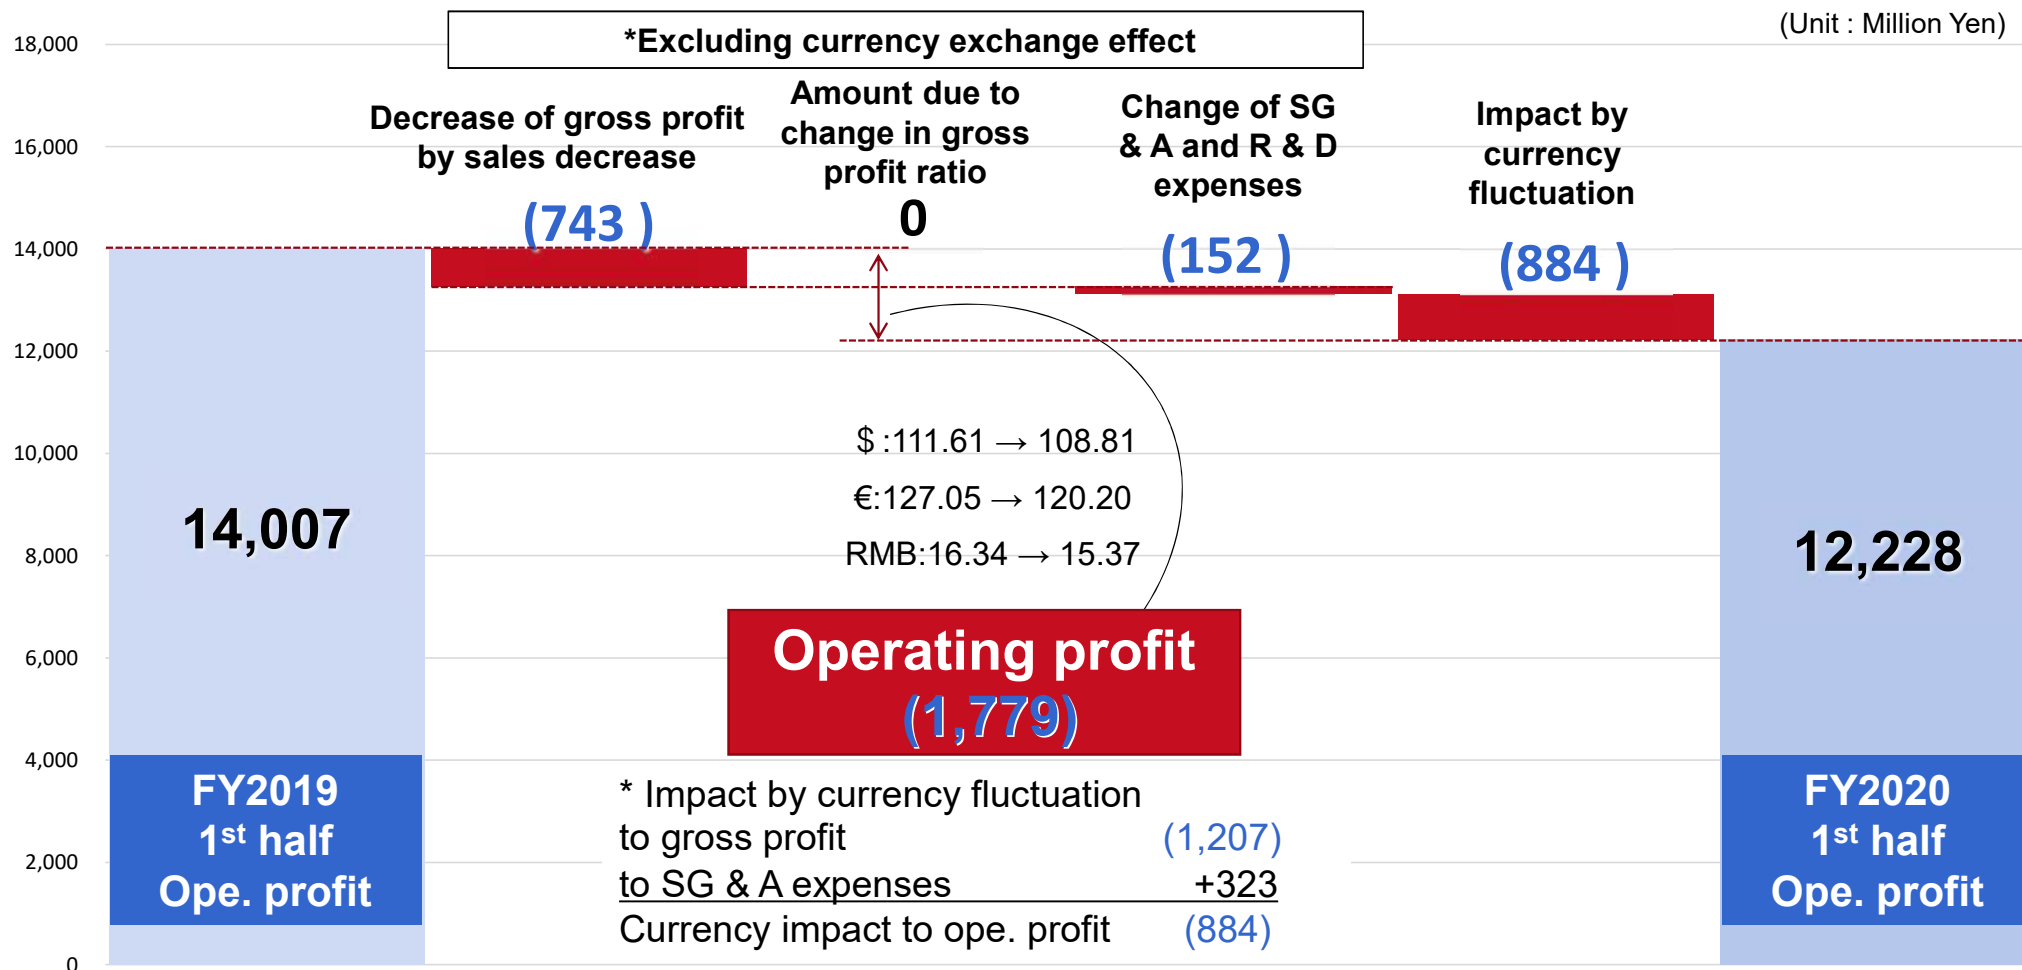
*Excluding currency exchange effect

(Unit : Million Yen)

18,000
16,000
14,000
12,000
10,000
8,000
6,000
4,000
2,000
0

Decrease of gross profit by sales decrease
(743 )

Amount due to change in gross profit ratio
0

Change of SG & A and R & D expenses
(152 )

Impact by currency fluctuation
(884 )

14,007

FY2019
1$^{st}$ half
Ope. profit

$ :111.61 → 108.81
€:127.05 → 120.20
RMB:16.34 → 15.37

Operating profit
(1,779)

12,228

FY2020
1$^{st}$ half
Ope. profit

* Impact by currency fluctuation
to gross profit (1,207)
to SG & A expenses +323
Currency impact to ope. profit (884)